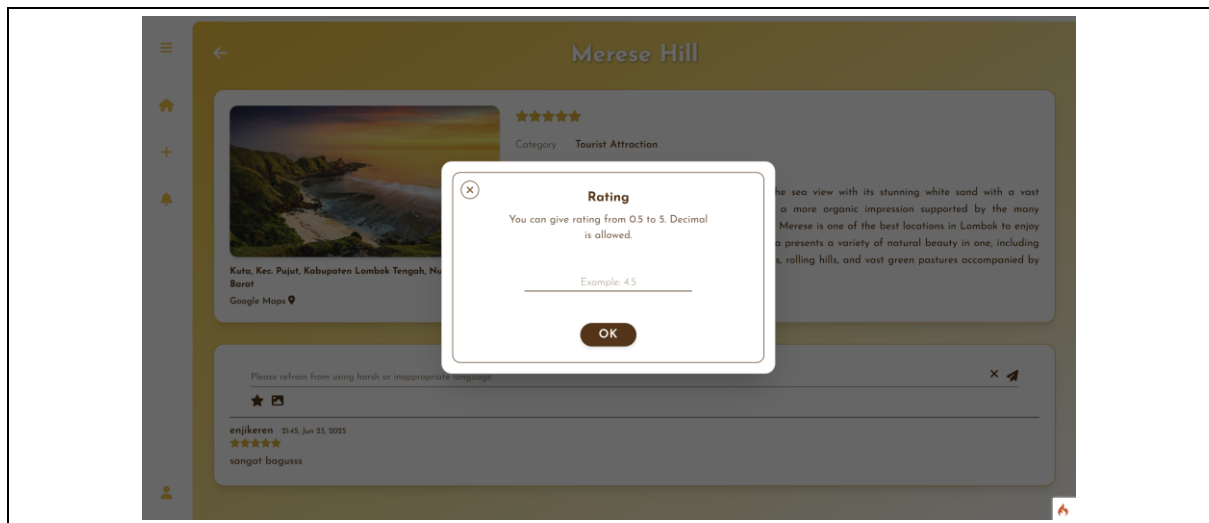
Merese Hill

Category Tourist Attraction

Kuta, Kec. Pujut, Kabupaten Lombok Tengah, Nu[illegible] Barat

Google Maps

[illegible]he sea view with its stunning white sand with a vast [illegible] a more organic impression supported by the many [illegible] Merese is one of the best locations in Lombok to enjoy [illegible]a presents a variety of natural beauty in one, including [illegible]s, rolling hills, and vast green pastures accompanied by

Rating

You can give rating from 0.5 to 5. Decimal is allowed.

Example: 4.5

OK

Please refrain from using harsh or inappropriate language

enjikeren 21:45, Jun 23, 2025

sangat bagusss